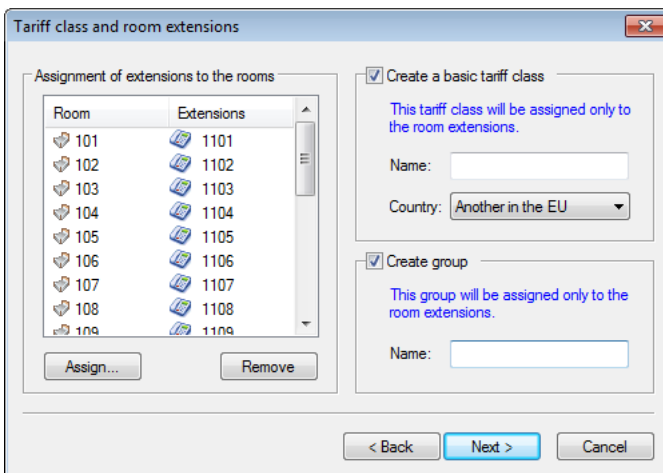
Tariff class and room extensions

Assignment of extensions to the rooms

| Room | Extensions |
|---|---|
| 101 | 1101 |
| 102 | 1102 |
| 103 | 1103 |
| 104 | 1104 |
| 105 | 1105 |
| 106 | 1106 |
| 107 | 1107 |
| 108 | 1108 |
| 109 | 1109 |

Assign...

Remove

Create a basic tariff class

This tariff class will be assigned only to the room extensions.

Name:

Country: Another in the EU

Create group

This group will be assigned only to the room extensions.

Name:

< Back

Next >

Cancel